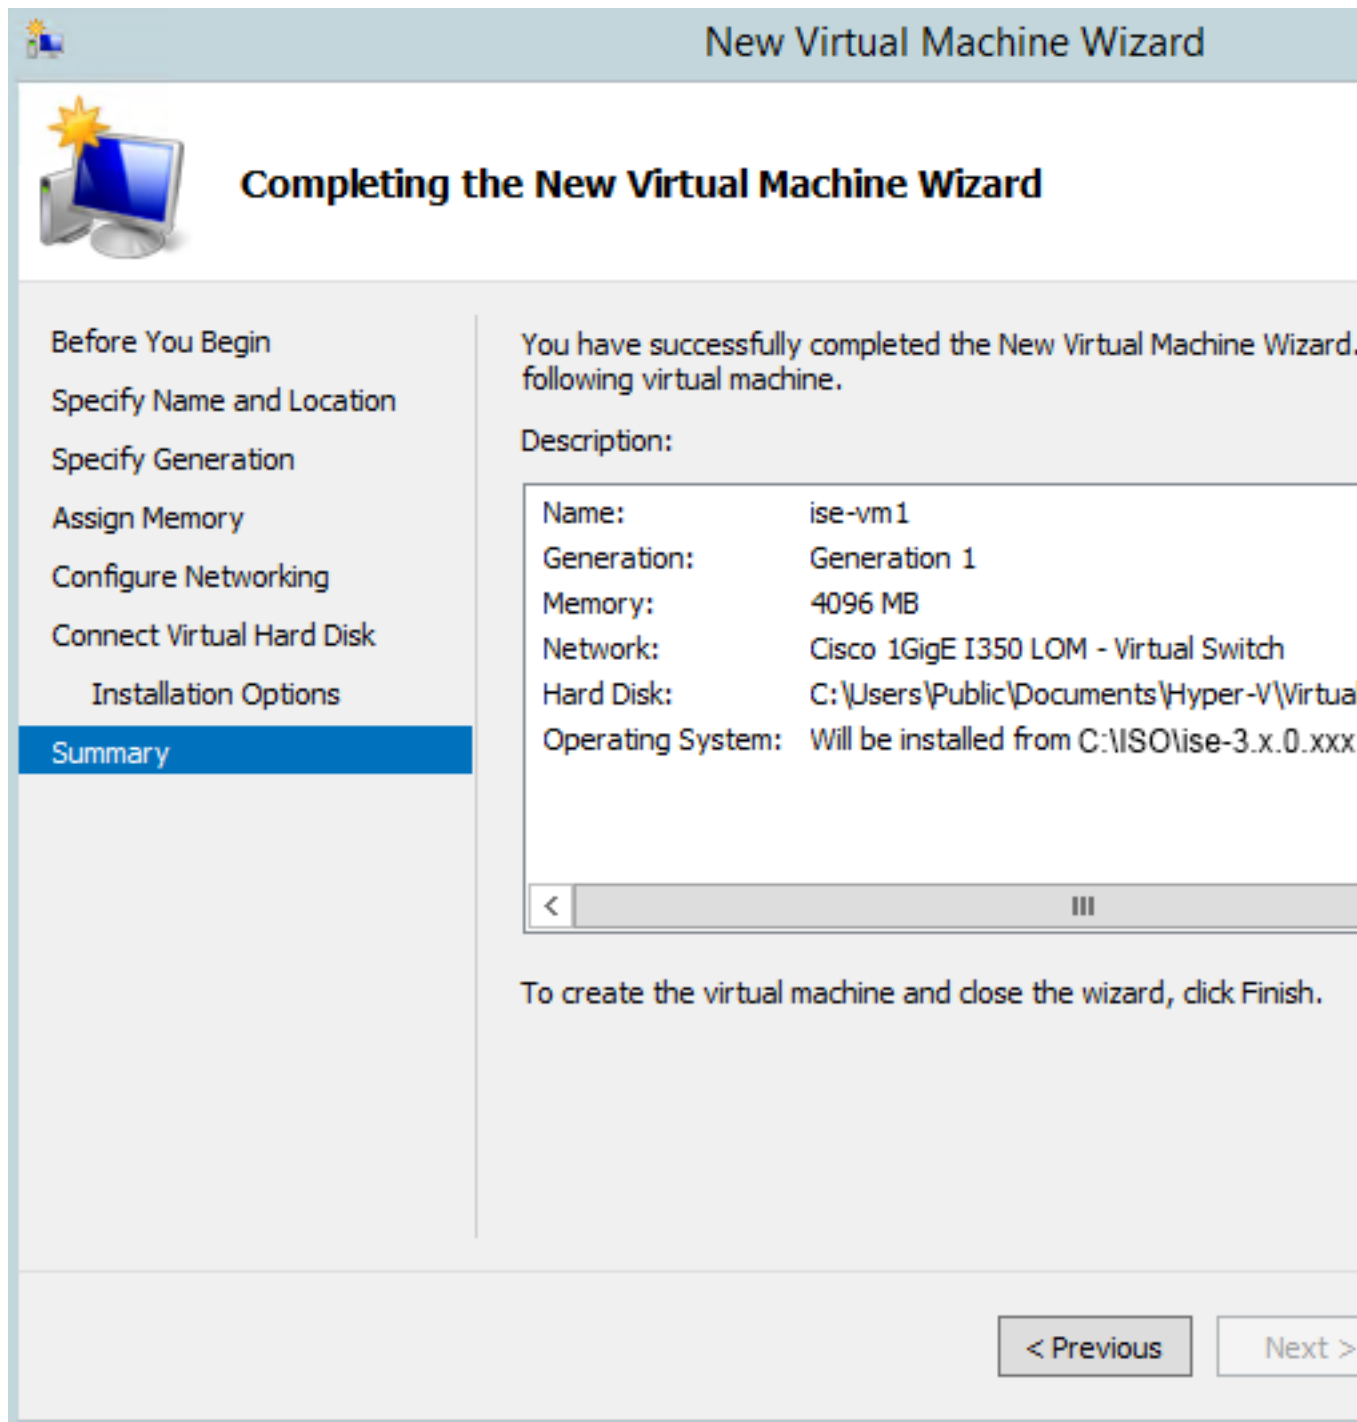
New Virtual Machine Wizard

Completing the New Virtual Machine Wizard

Before You Begin
Specify Name and Location
Specify Generation
Assign Memory
Configure Networking
Connect Virtual Hard Disk
Installation Options
Summary

You have successfully completed the New Virtual Machine Wizard. following virtual machine.

Description:

| | |
|---|---|
| Name: | ise-vm1 |
| Generation: | Generation 1 |
| Memory: | 4096 MB |
| Network: | Cisco 1GigE I350 LOM - Virtual Switch |
| Hard Disk: | C:\Users\Public\Documents\Hyper-V\Virtua |
| Operating System: | Will be installed from C:\ISO\ise-3.x.0.xxx |

To create the virtual machine and close the wizard, click Finish.

< Previous Next >